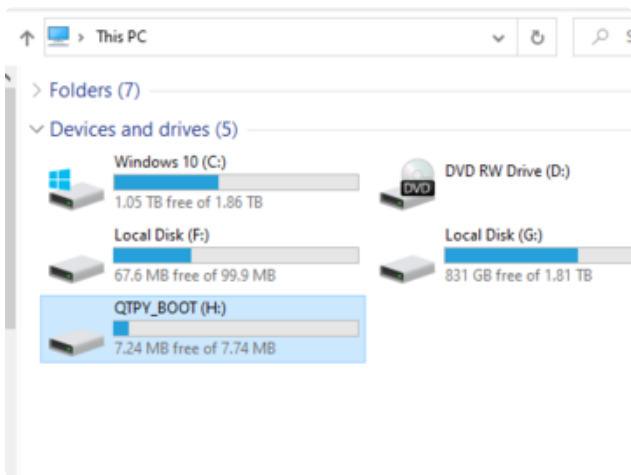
> This PC

> Folders (7)

Devices and drives (5)

Windows 10 (C:)
1.05 TB free of 1.86 TB

DVD
DVD RW Drive (D:)

Local Disk (F:)
67.6 MB free of 99.9 MB

Local Disk (G:)
831 GB free of 1.81 TB

QTPY_BOOT (H:)
7.24 MB free of 7.74 MB